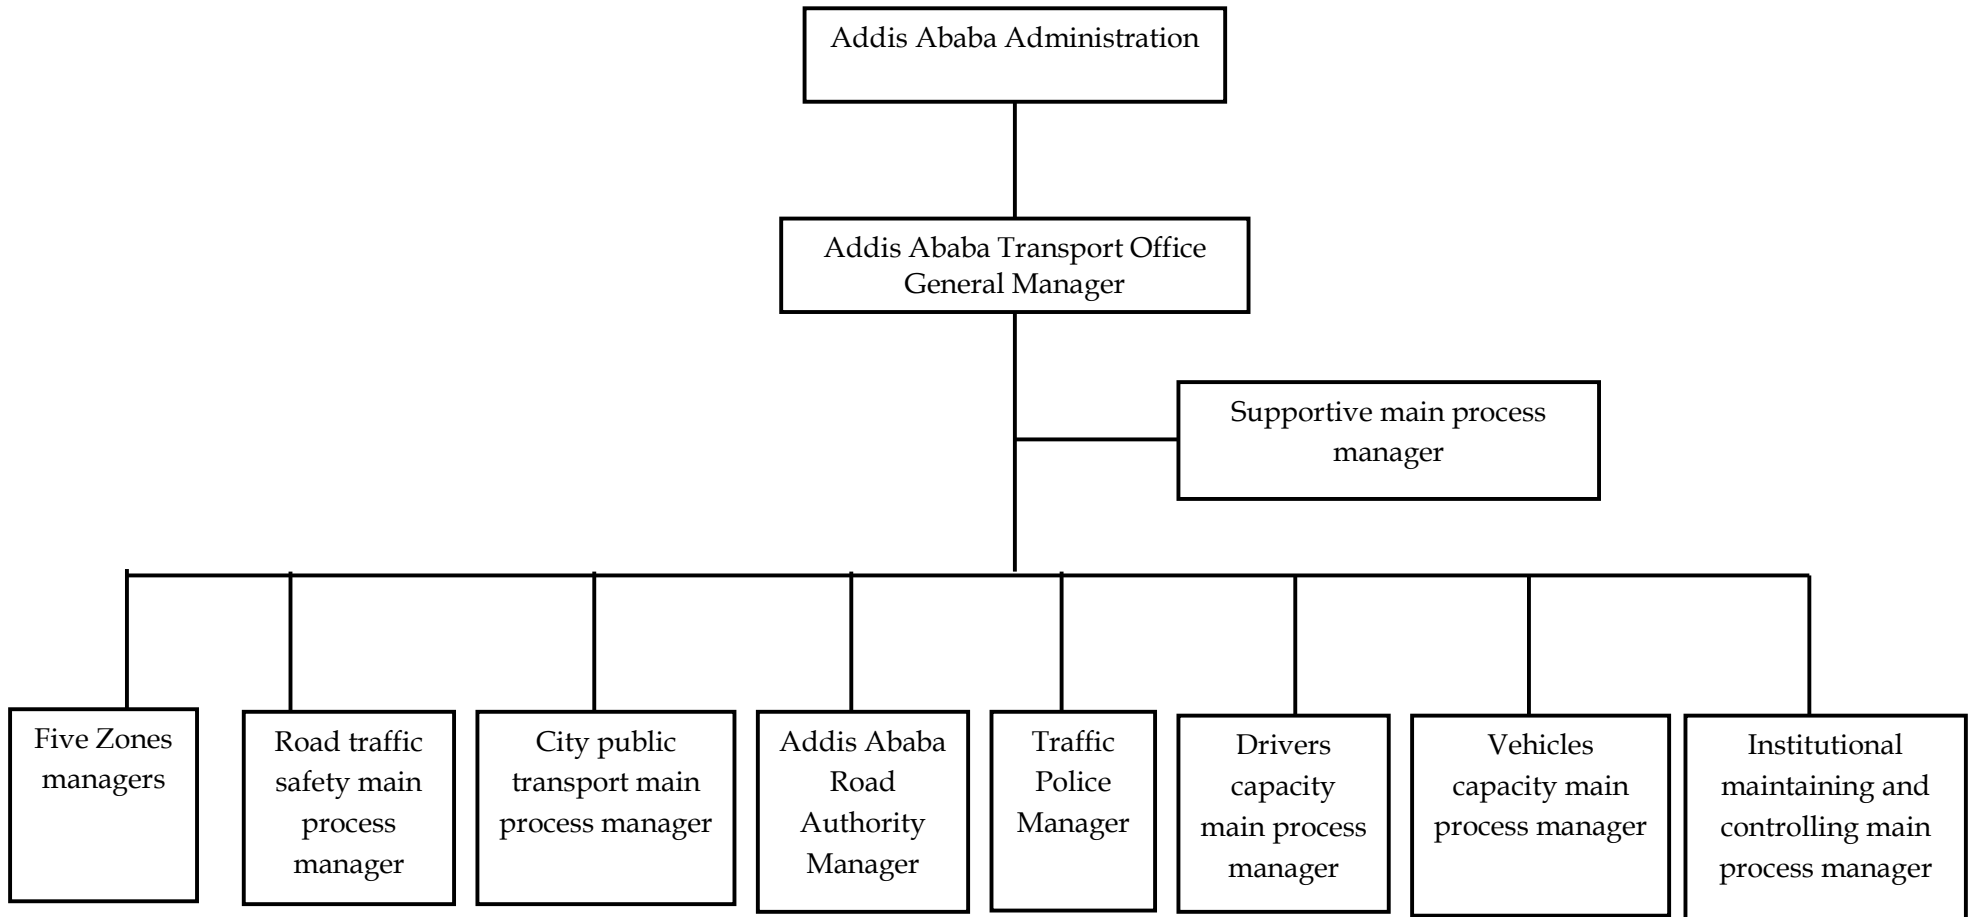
Addis Ababa Administration

Addis Ababa Transport Office General Manager

Supportive main process manager

Five Zones managers

Road traffic safety main process manager

City public transport main process manager

Addis Ababa Road Authority Manager

Traffic Police Manager

Drivers capacity main process manager

Vehicles capacity main process manager

Institutional maintaining and controlling main process manager